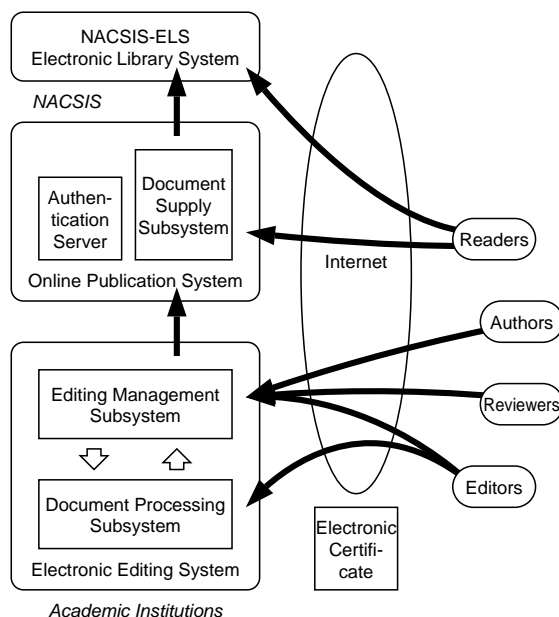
NACSIS-ELS
Electronic Library System

NACSIS

Authentication Server

Document Supply Subsystem

Online Publication System

Internet

Readers

Authors

Reviewers

Editors

Editing Management Subsystem

Document Processing Subsystem

Electronic Editing System

Electronic Certificate

Academic Institutions